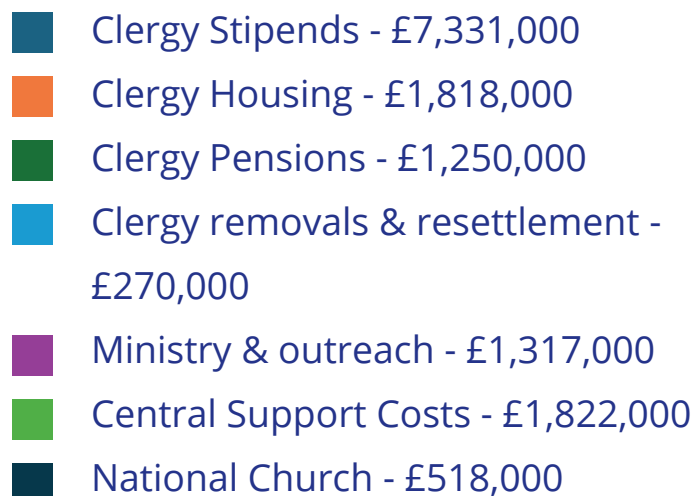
Clergy Stipends - £7,331,000

Clergy Housing - £1,818,000

Clergy Pensions - £1,250,000

Clergy removals & resettlement - £270,000

Ministry & outreach - £1,317,000

Central Support Costs - £1,822,000

National Church - £518,000